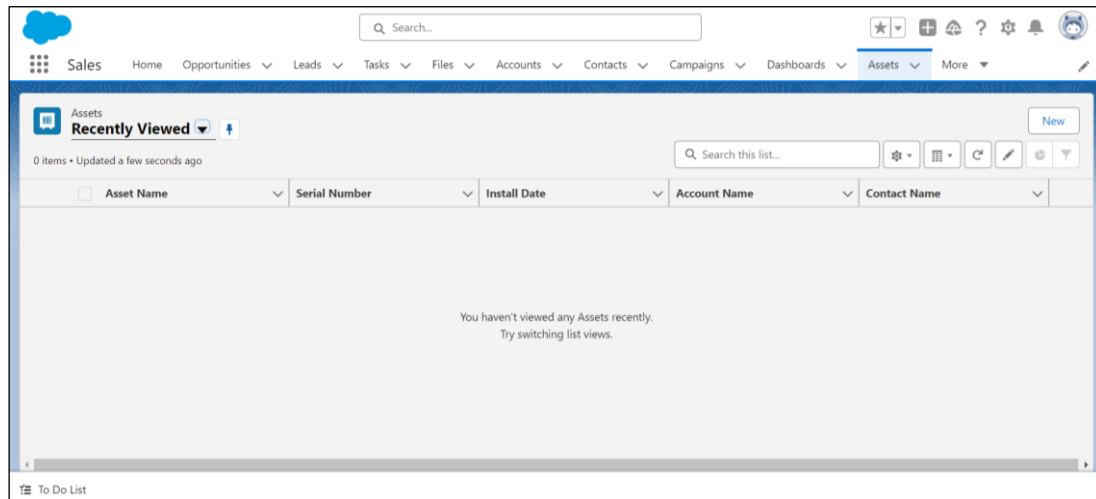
Search...

Sales Home Opportunities Leads Tasks Files Accounts Contacts Campaigns Dashboards Assets More

Assets
Recently Viewed

New

0 items • Updated a few seconds ago

Search this list...

| Asset Name | Serial Number | Install Date | Account Name | Contact Name |
|---|---|---|---|---|

You haven't viewed any Assets recently.
Try switching list views.

To Do List